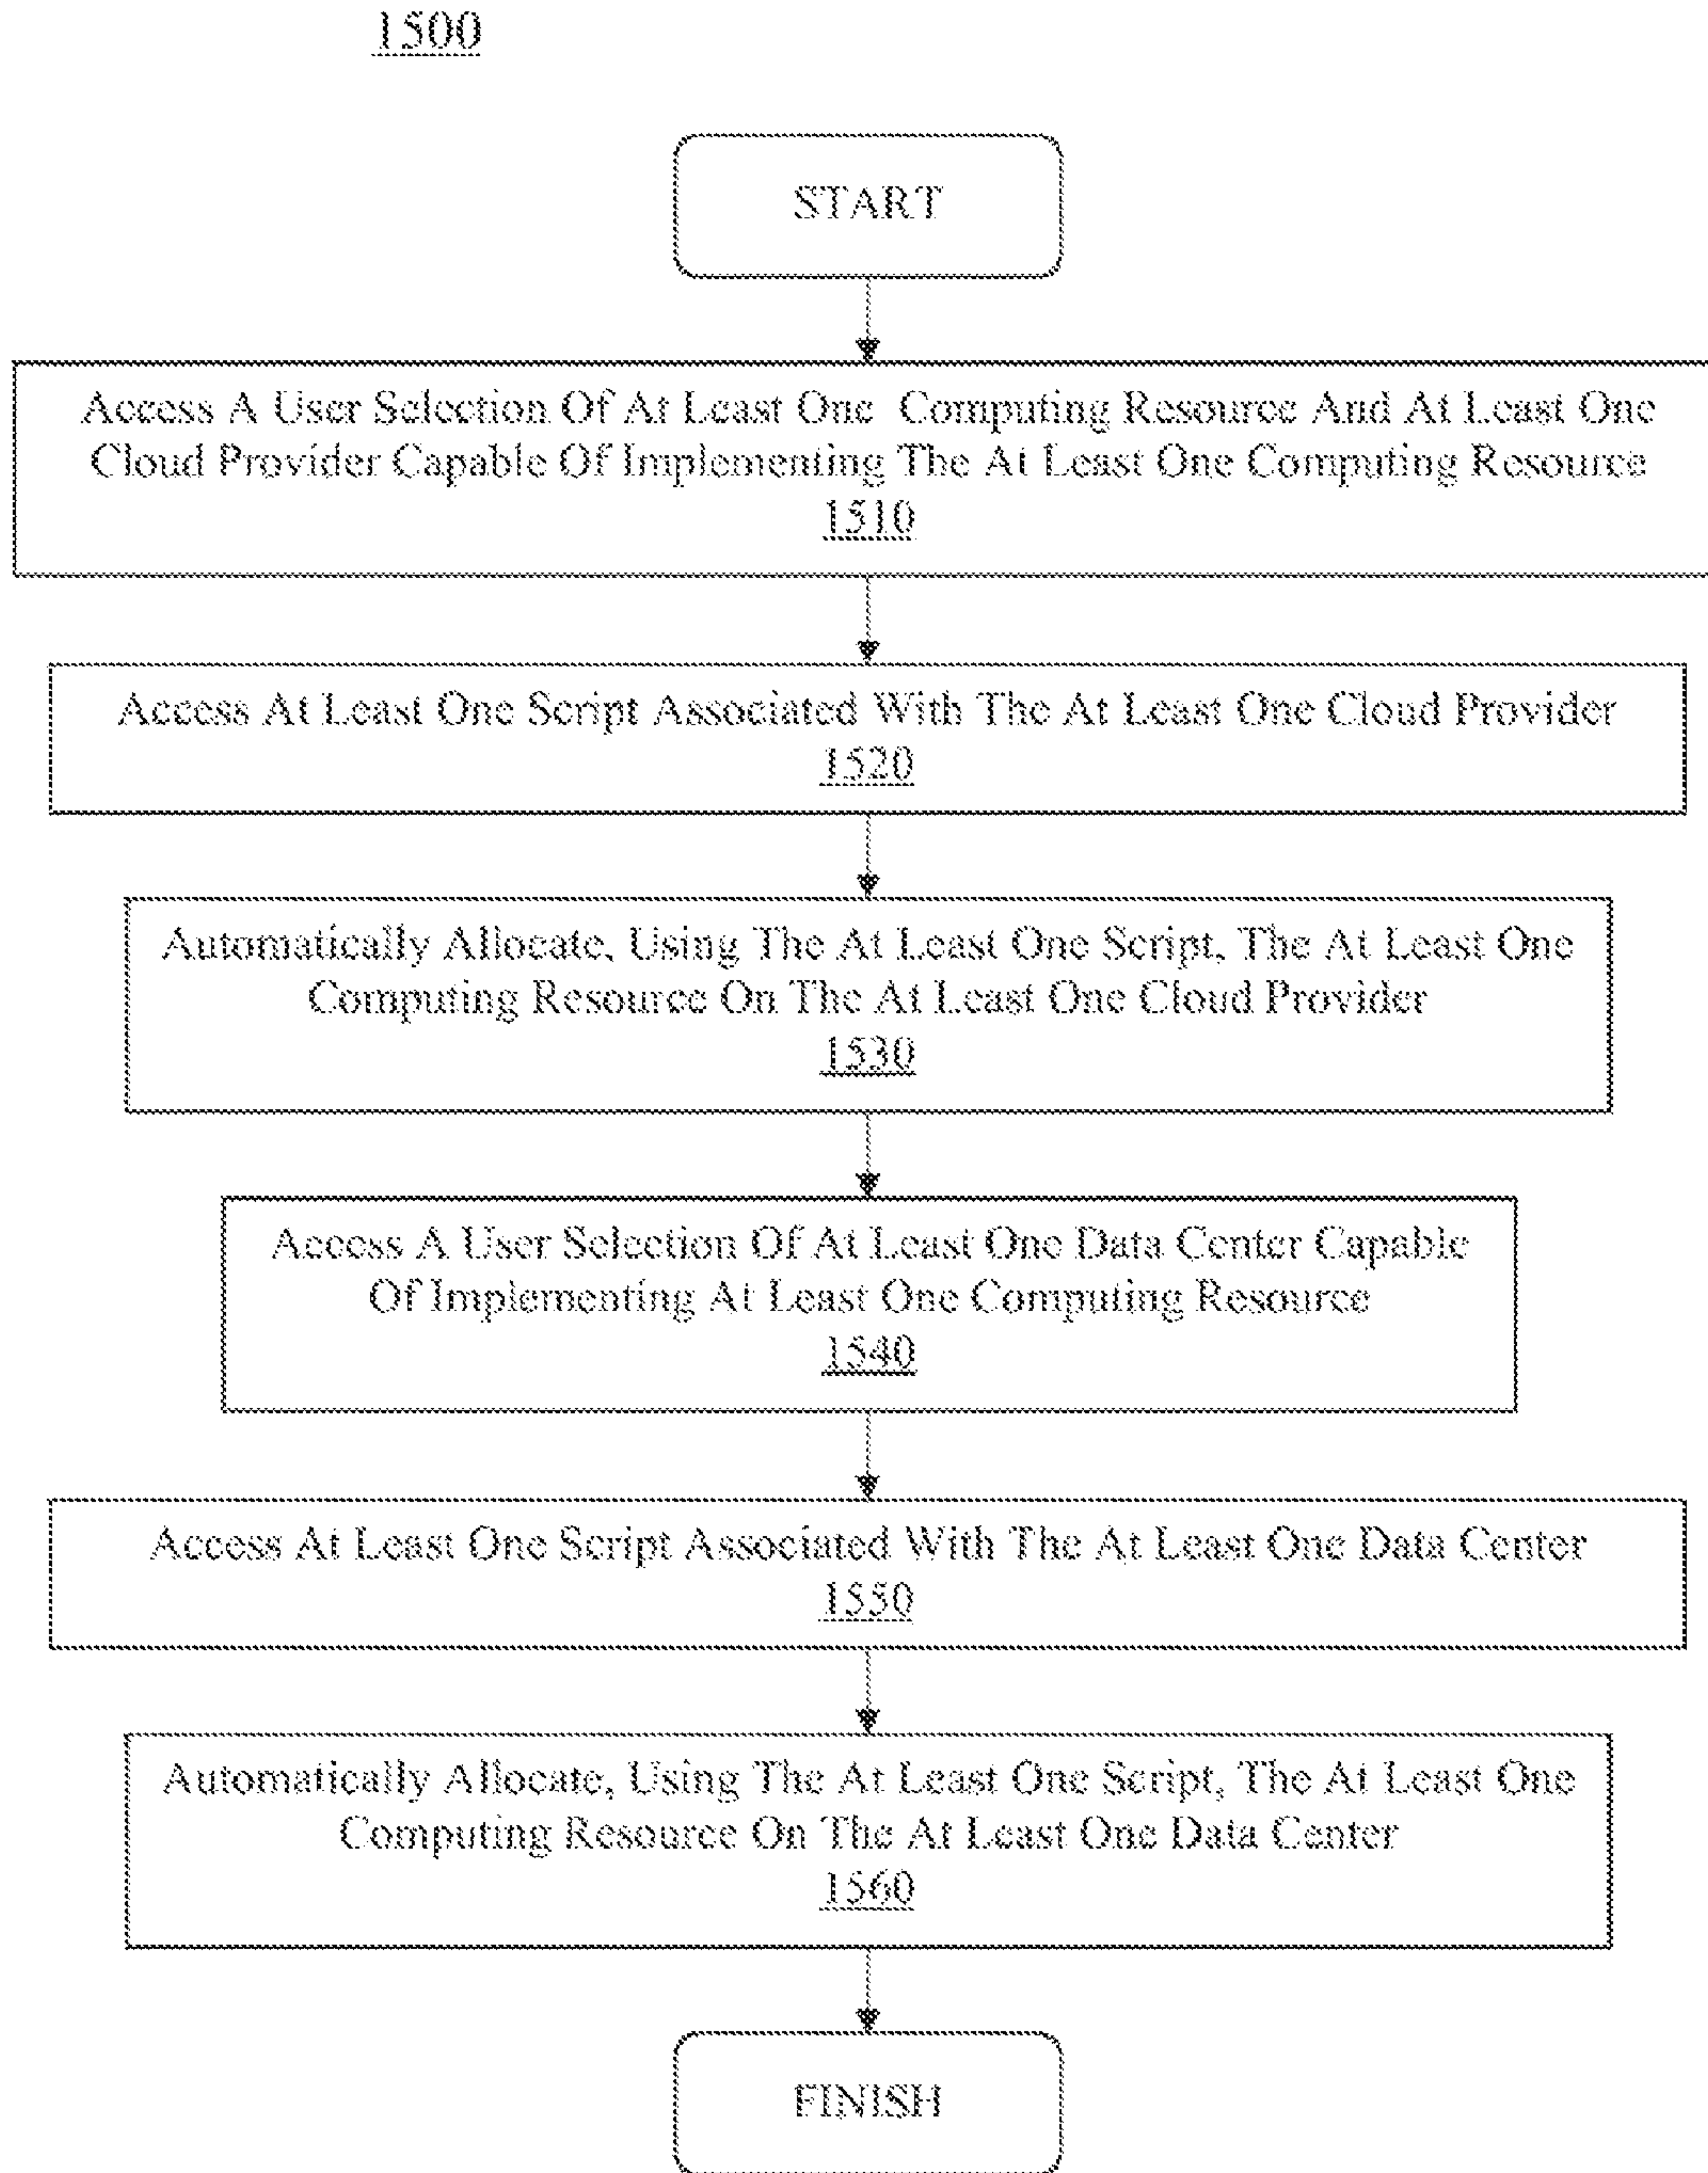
1500

START

Access A User Selection Of At Least One  Computing Resource And At Least One Cloud Provider Capable Of Implementing The At Least One Computing Resource
1510

Access At Least One Script Associated With The At Least One Cloud Provider
1520

Automatically Allocate, Using The At Least One Script, The At Least One Computing Resource On The At Least One Cloud Provider
1530

Access A User Selection Of At Least One Data Center Capable Of Implementing At Least One Computing Resource
1540

Access At Least One Script Associated With The At Least One Data Center
1550

Automatically Allocate, Using The At Least One Script, The At Least One Computing Resource On The At Least One Data Center
1560

FINISH